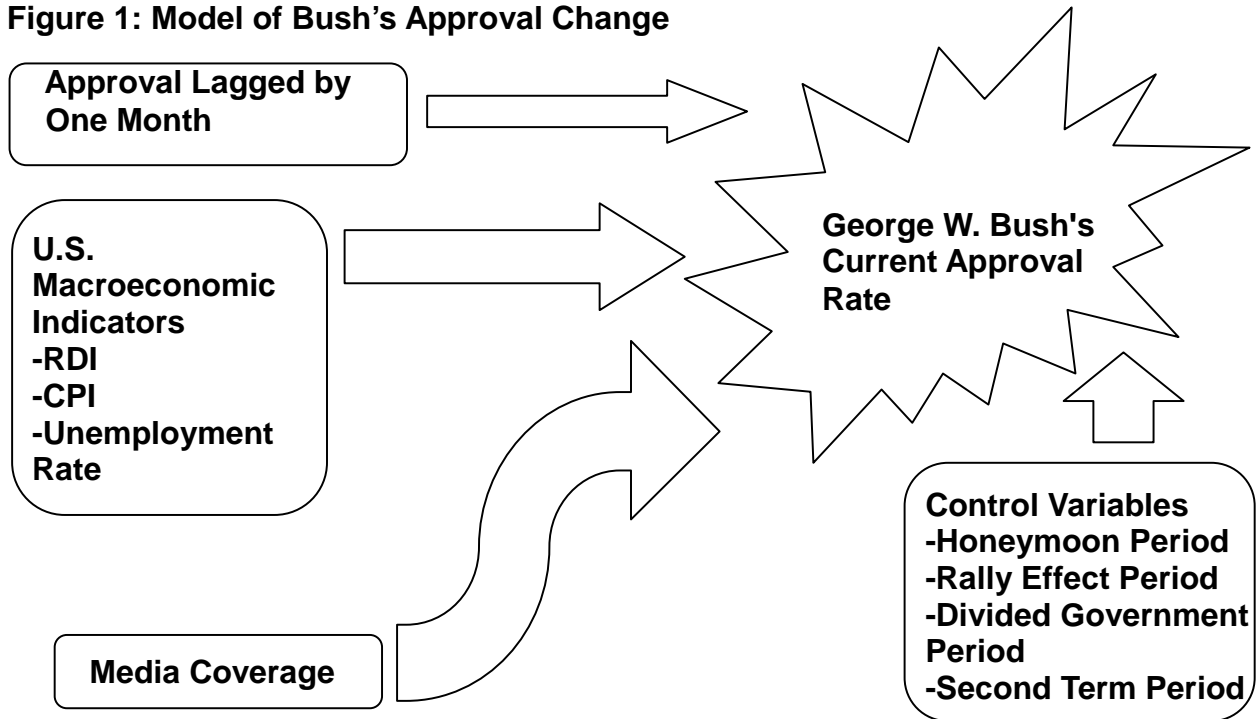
Figure 1: Model of Bush’s Approval Change

Approval Lagged by One Month

U.S. Macroeconomic Indicators
-RDI
-CPI
-Unemployment Rate

George W. Bush's Current Approval Rate

Media Coverage

Control Variables
-Honeymoon Period
-Rally Effect Period
-Divided Government Period
-Second Term Period